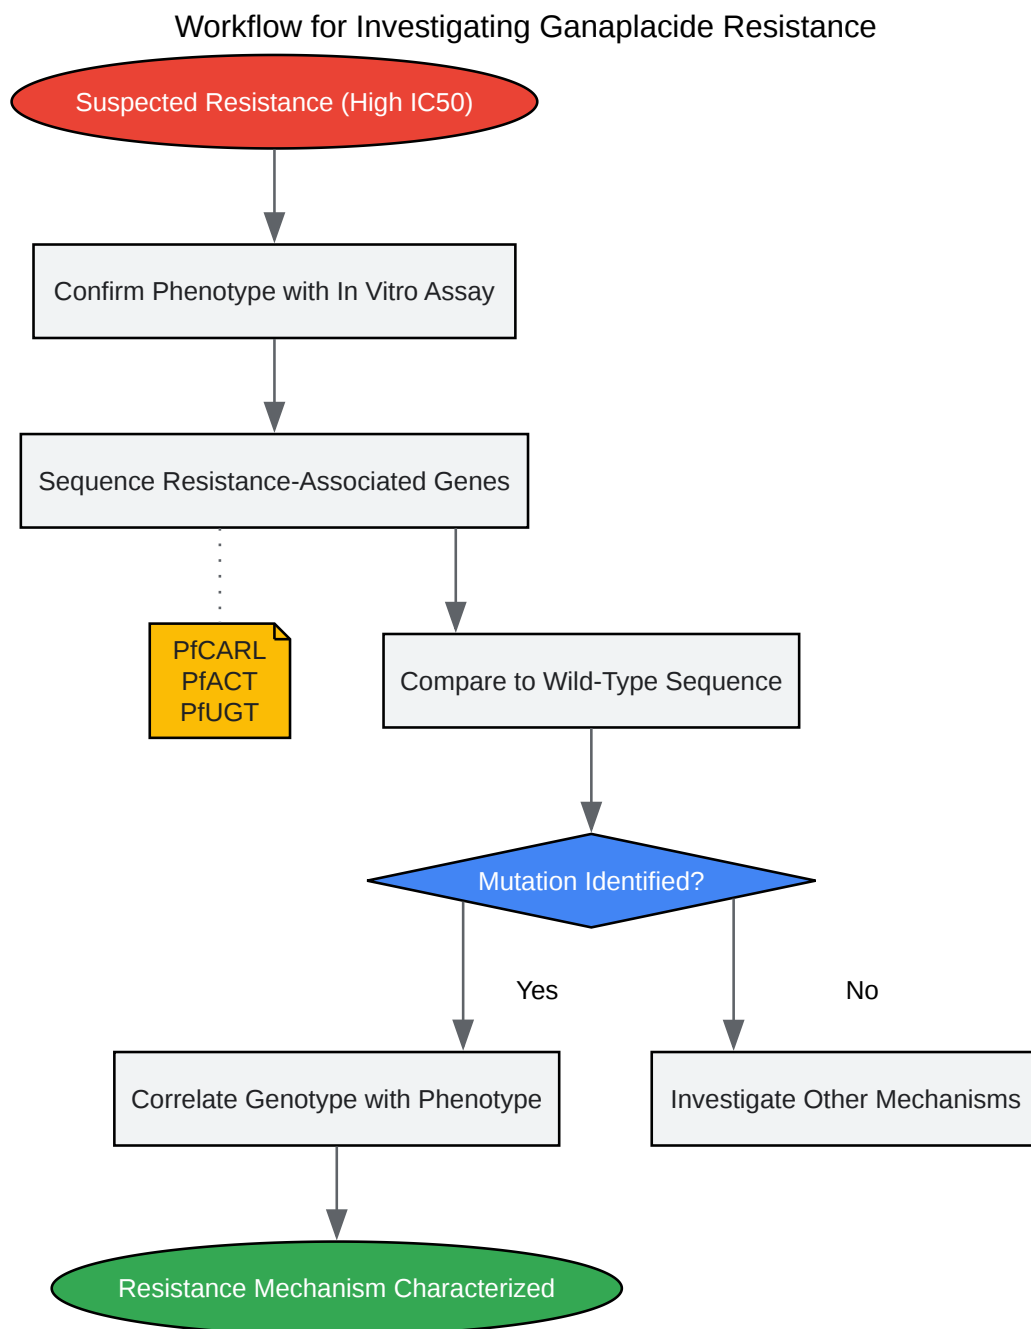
Workflow for Investigating Ganaplacide Resistance

Suspected Resistance (High IC50)

Confirm Phenotype with In Vitro Assay

Sequence Resistance-Associated Genes

PfCARL
PfACT
PfUGT

Compare to Wild-Type Sequence

Mutation Identified?

Yes

No

Correlate Genotype with Phenotype

Investigate Other Mechanisms

Resistance Mechanism Characterized